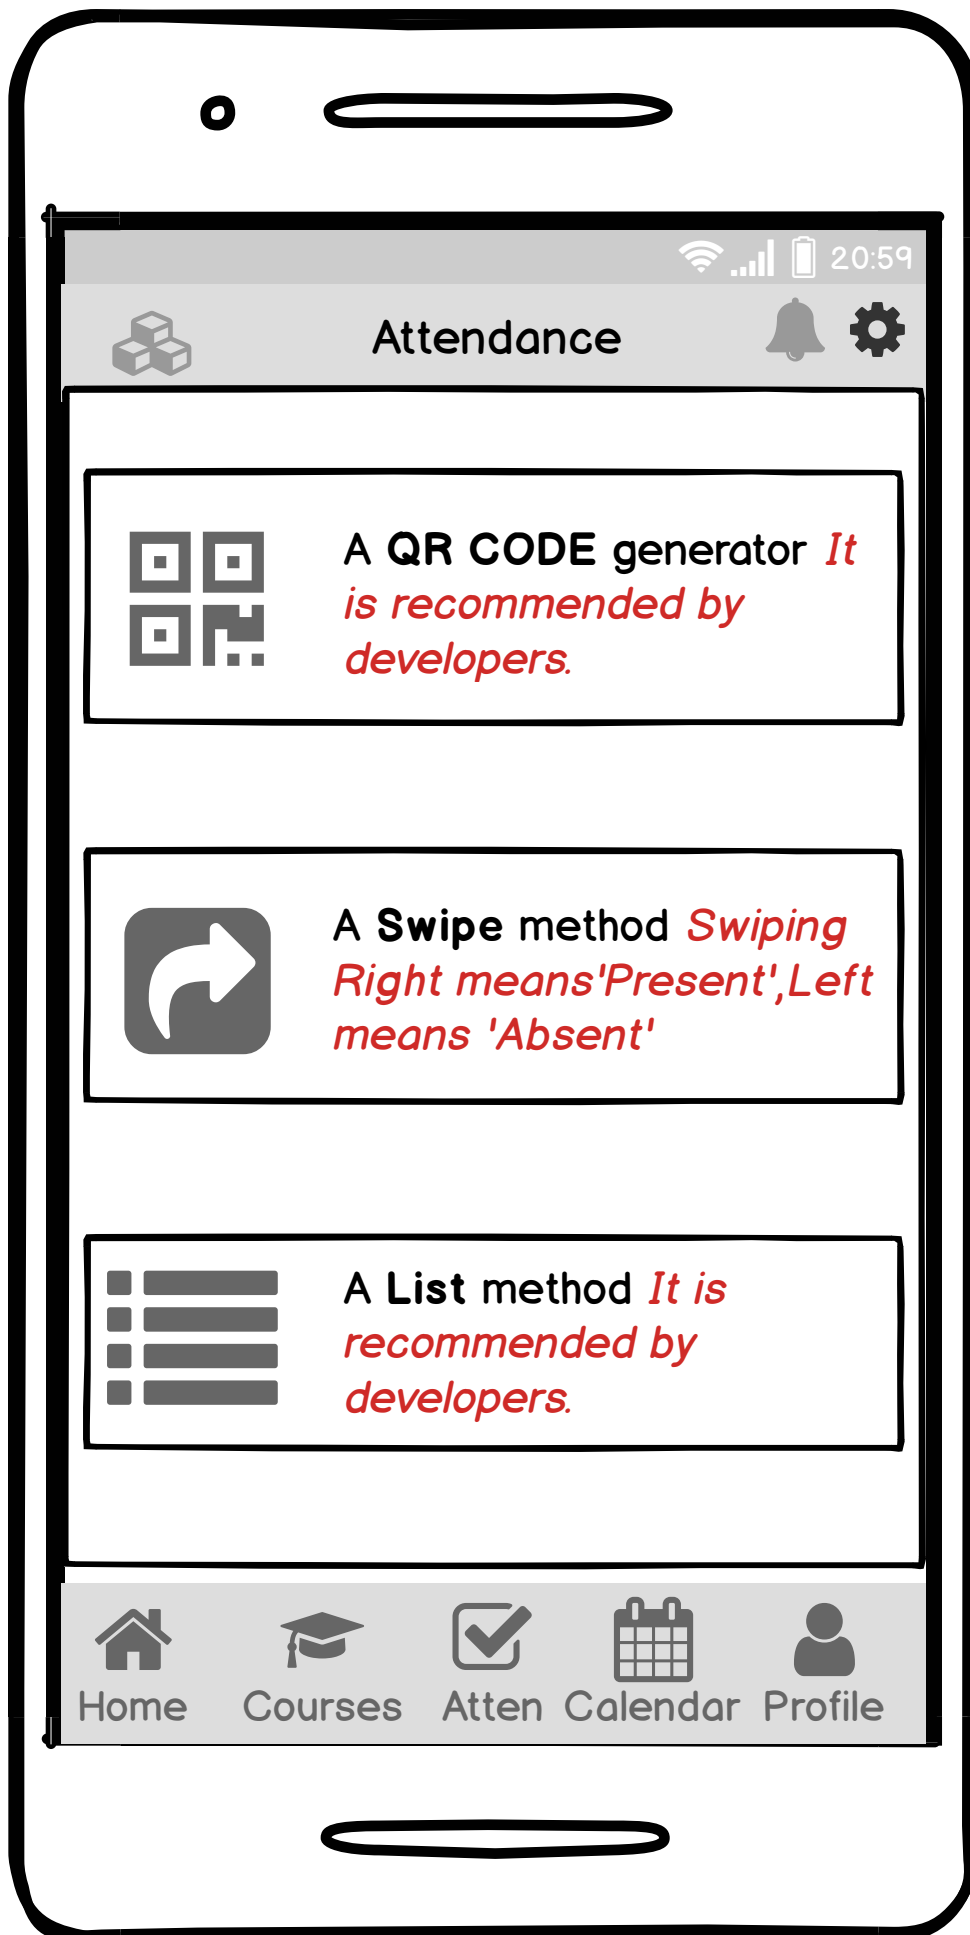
20:59

Attendance

A **QR CODE** generator *It is recommended by developers.*

A **Swipe** method *Swiping Right means'Present',Left means 'Absent'*

A **List** method *It is recommended by developers.*

Home Courses Atten Calendar Profile